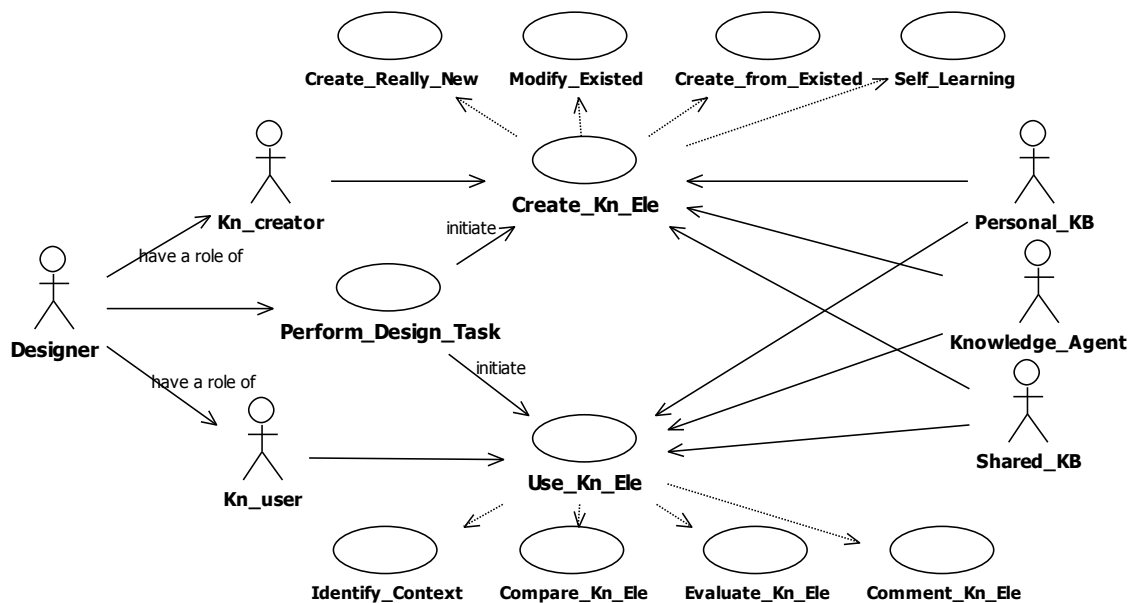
Create_Really_New
Modify_Existed
Create_from_Existed
Self_Learning
Kn_creator
Create_Kn_Ele
Personal_KB
initiate
have a role of
Designer
Perform_Design_Task
Knowledge_Agent
initiate
have a role of
Shared_KB
Kn_user
Use_Kn_Ele
Identify_Context
Compare_Kn_Ele
Evaluate_Kn_Ele
Comment_Kn_Ele